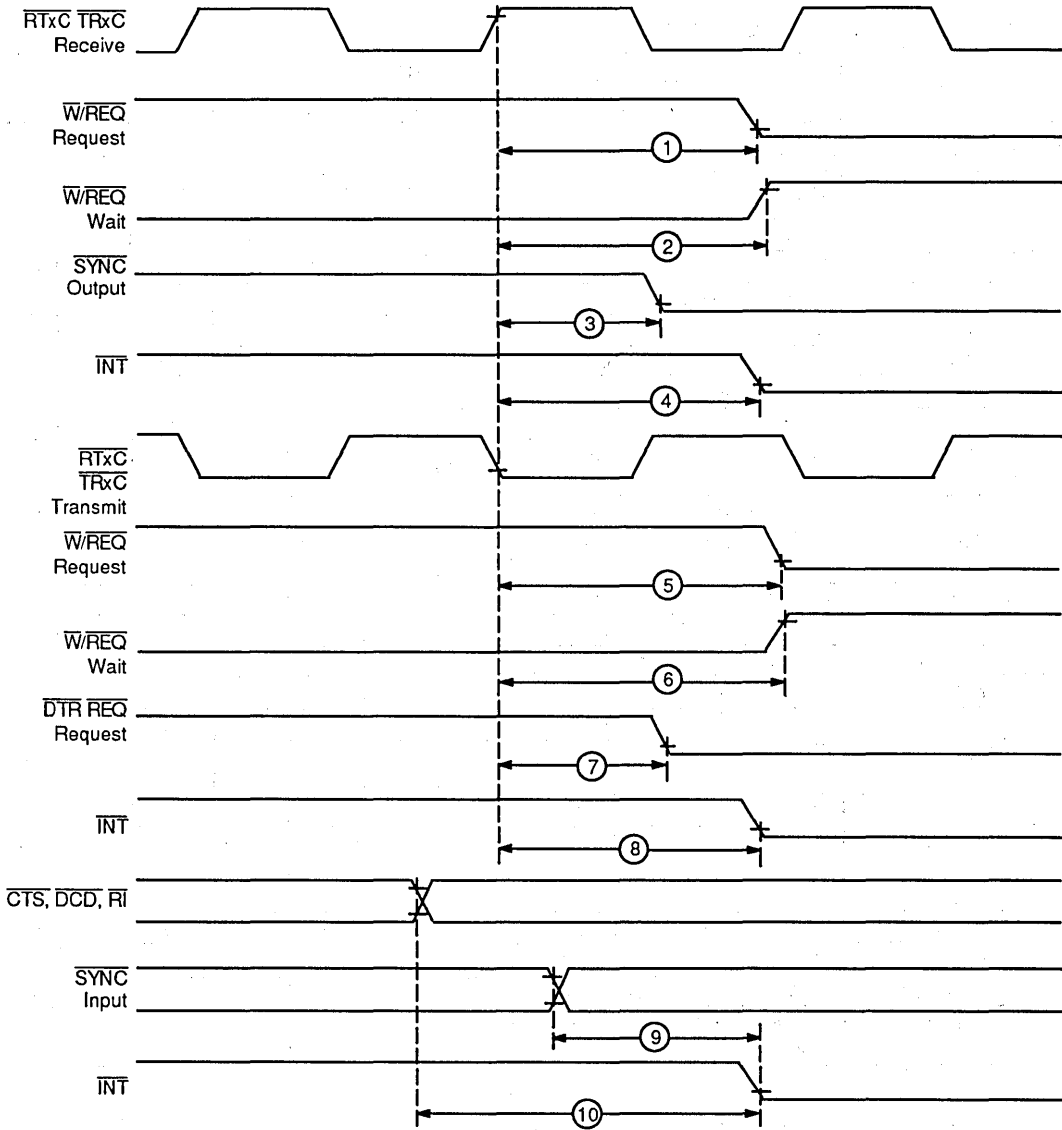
$\overline{RTxC}$ $\overline{TRxC}$
Receive

$\overline{W/REQ}$
Request

1

$\overline{W/REQ}$
Wait

2

$\overline{SYNC}$
Output

3

$\overline{INT}$

4

$\overline{RTxC}$
$\overline{TRxC}$
Transmit

$\overline{W/REQ}$
Request

5

$\overline{W/REQ}$
Wait

6

$\overline{DTR}$ $\overline{REQ}$
Request

7

$\overline{INT}$

8

$\overline{CTS}$, $\overline{DCD}$, $\overline{RI}$

$\overline{SYNC}$
Input

9

$\overline{INT}$

10